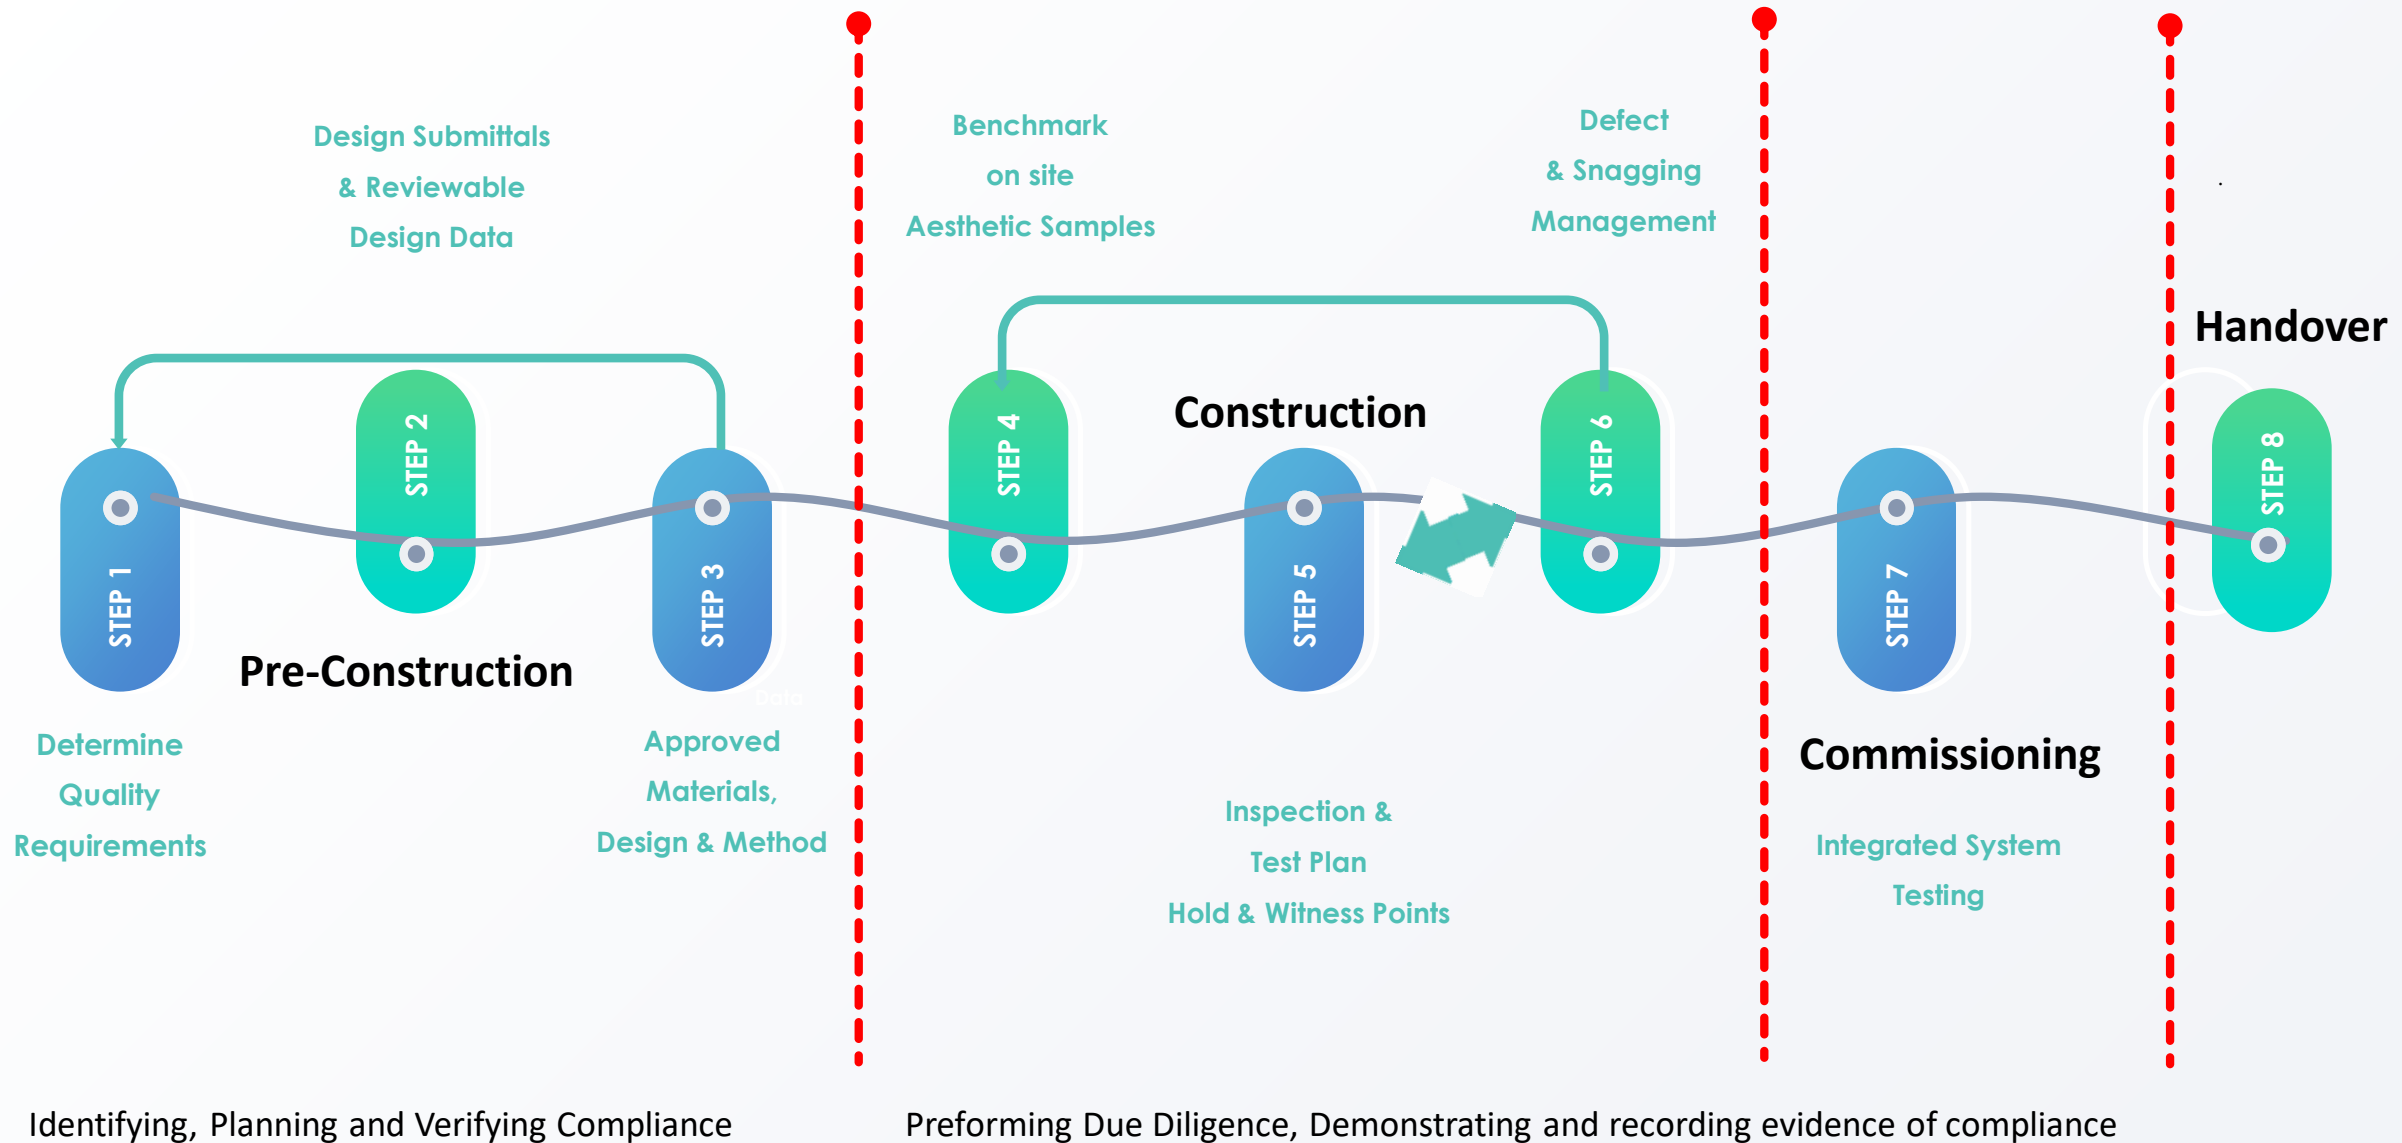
Design Submittals
& Reviewable
Design Data

Benchmark
on site
Aesthetic Samples

Defect
& Snagging
Management

Handover

Construction

STEP 1

STEP 2

STEP 3

STEP 4

STEP 5

STEP 6

STEP 7

STEP 8

Pre-Construction

Determine
Quality
Requirements

Approved
Materials,
Design & Method

Commissioning

Inspection &
Test Plan
Hold & Witness Points

Integrated System
Testing

Identifying, Planning and Verifying Compliance

Preforming Due Diligence, Demonstrating and recording evidence of compliance